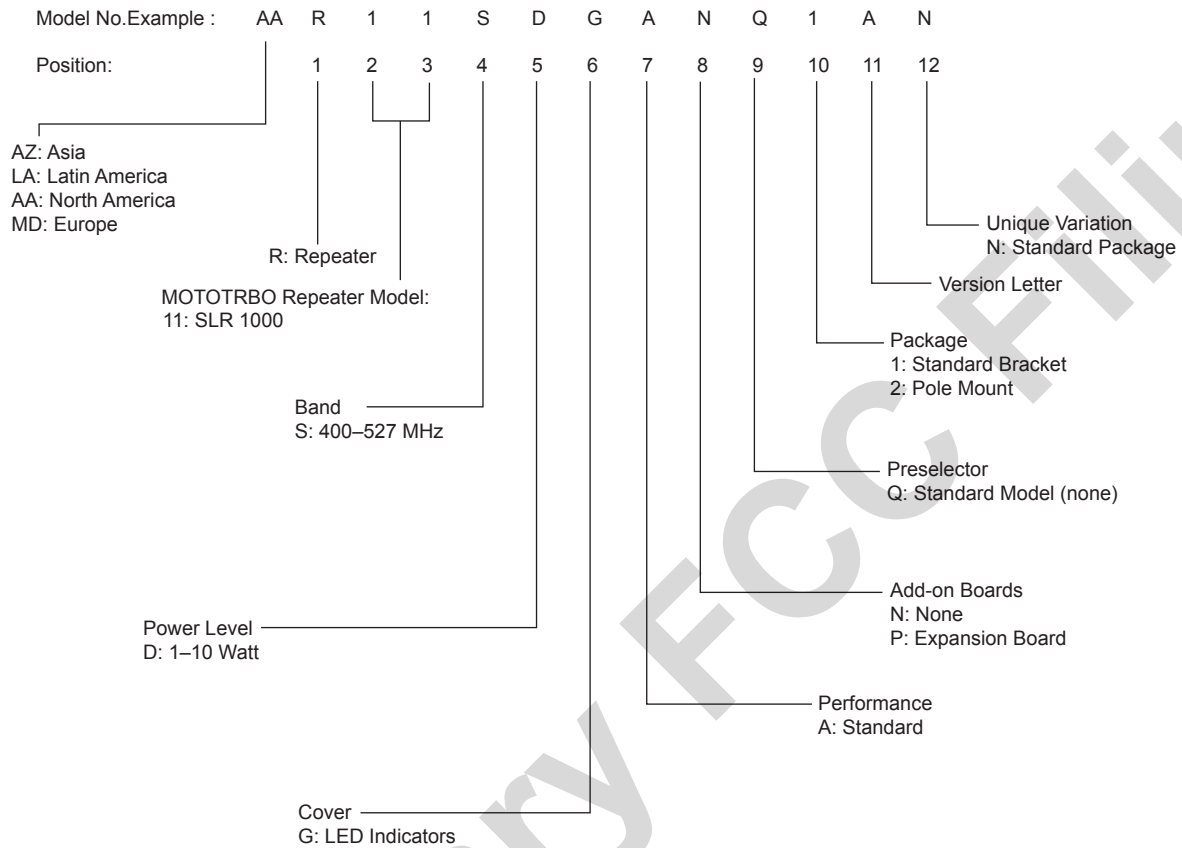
Model No.Example : AA R 1 1 S D G A N Q 1 A N

Position: 1 2 3 4 5 6 7 8 9 10 11 12

AZ: Asia
LA: Latin America
AA: North America
MD: Europe

R: Repeater

MOTOTRBO Repeater Model:
11: SLR 1000

Band
S: 400–527 MHz

Power Level
D: 1–10 Watt

Cover
G: LED Indicators

Performance
A: Standard

Add-on Boards
N: None
P: Expansion Board

Preselector
Q: Standard Model (none)

Package
1: Standard Bracket
2: Pole Mount

Version Letter

Unique Variation
N: Standard Package

ry FCC Fili